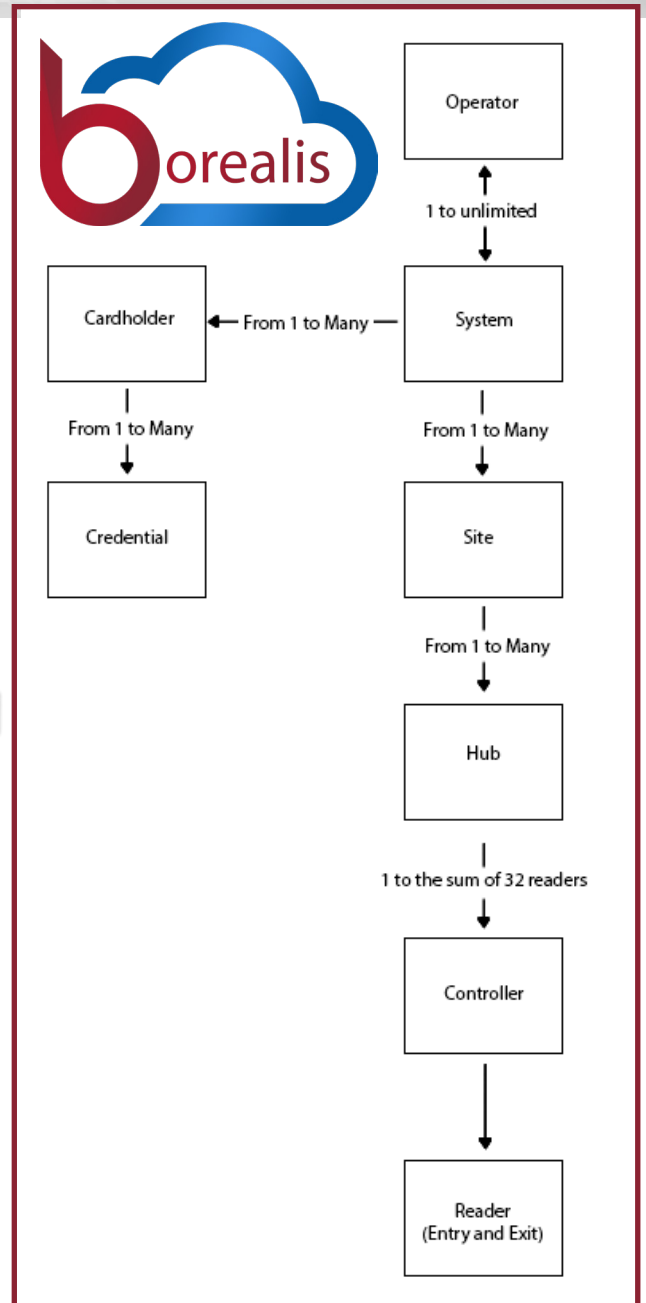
borealis

Operator

1 to unlimited

Cardholder

From 1 to Many

System

From 1 to Many

From 1 to Many

Credential

Site

From 1 to Many

Hub

1 to the sum of 32 readers

Controller

Reader
(Entry and Exit)